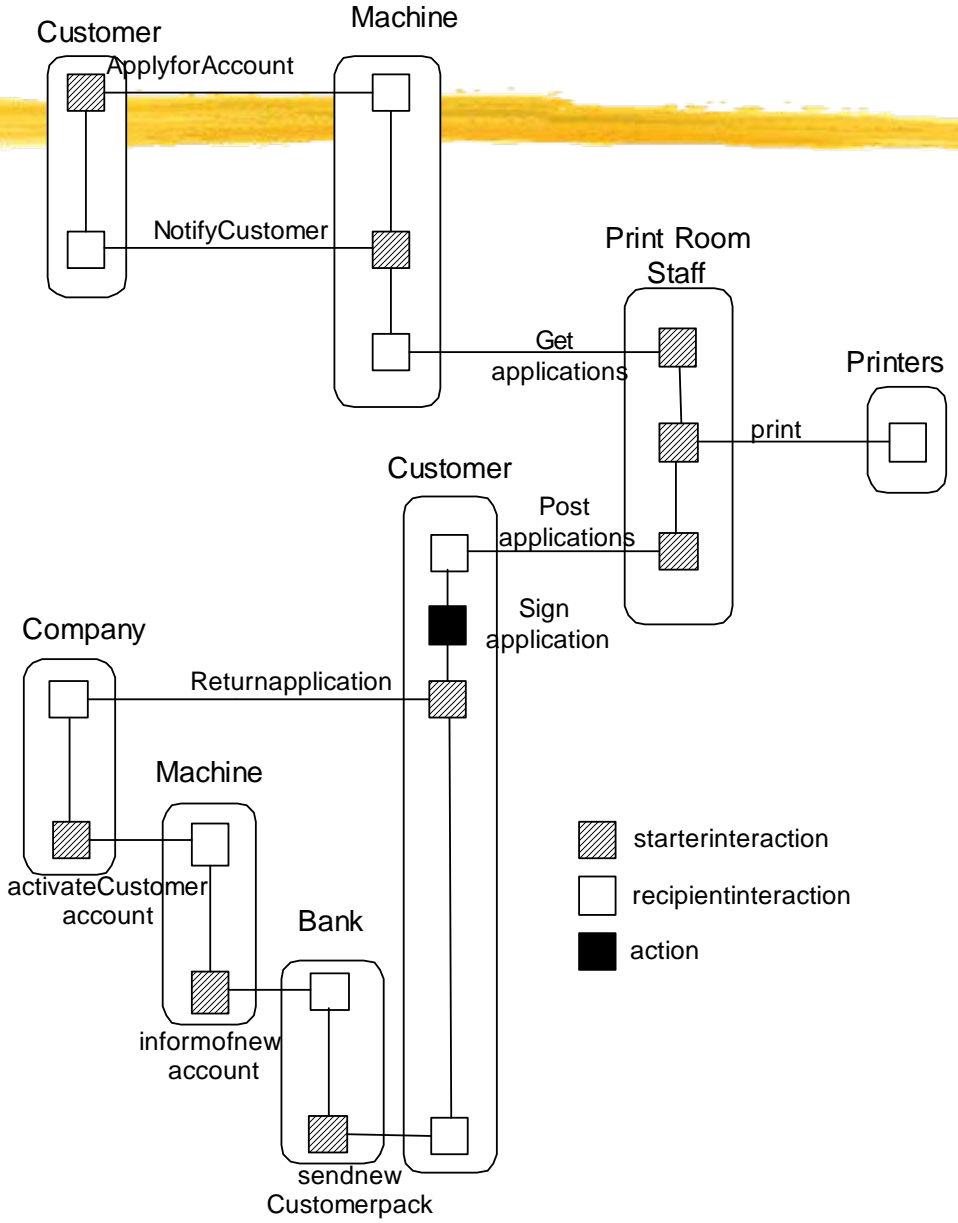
Customer
Machine
ApplyforAccount
NotifyCustomer
Print Room Staff
Get applications
Printers
print
Customer
Post applications
Sign application
Company
Returnapplication
Machine
activateCustomer account
Bank
informofnew account
sendnew Customerpack
starterinteraction
recipientinteraction
action